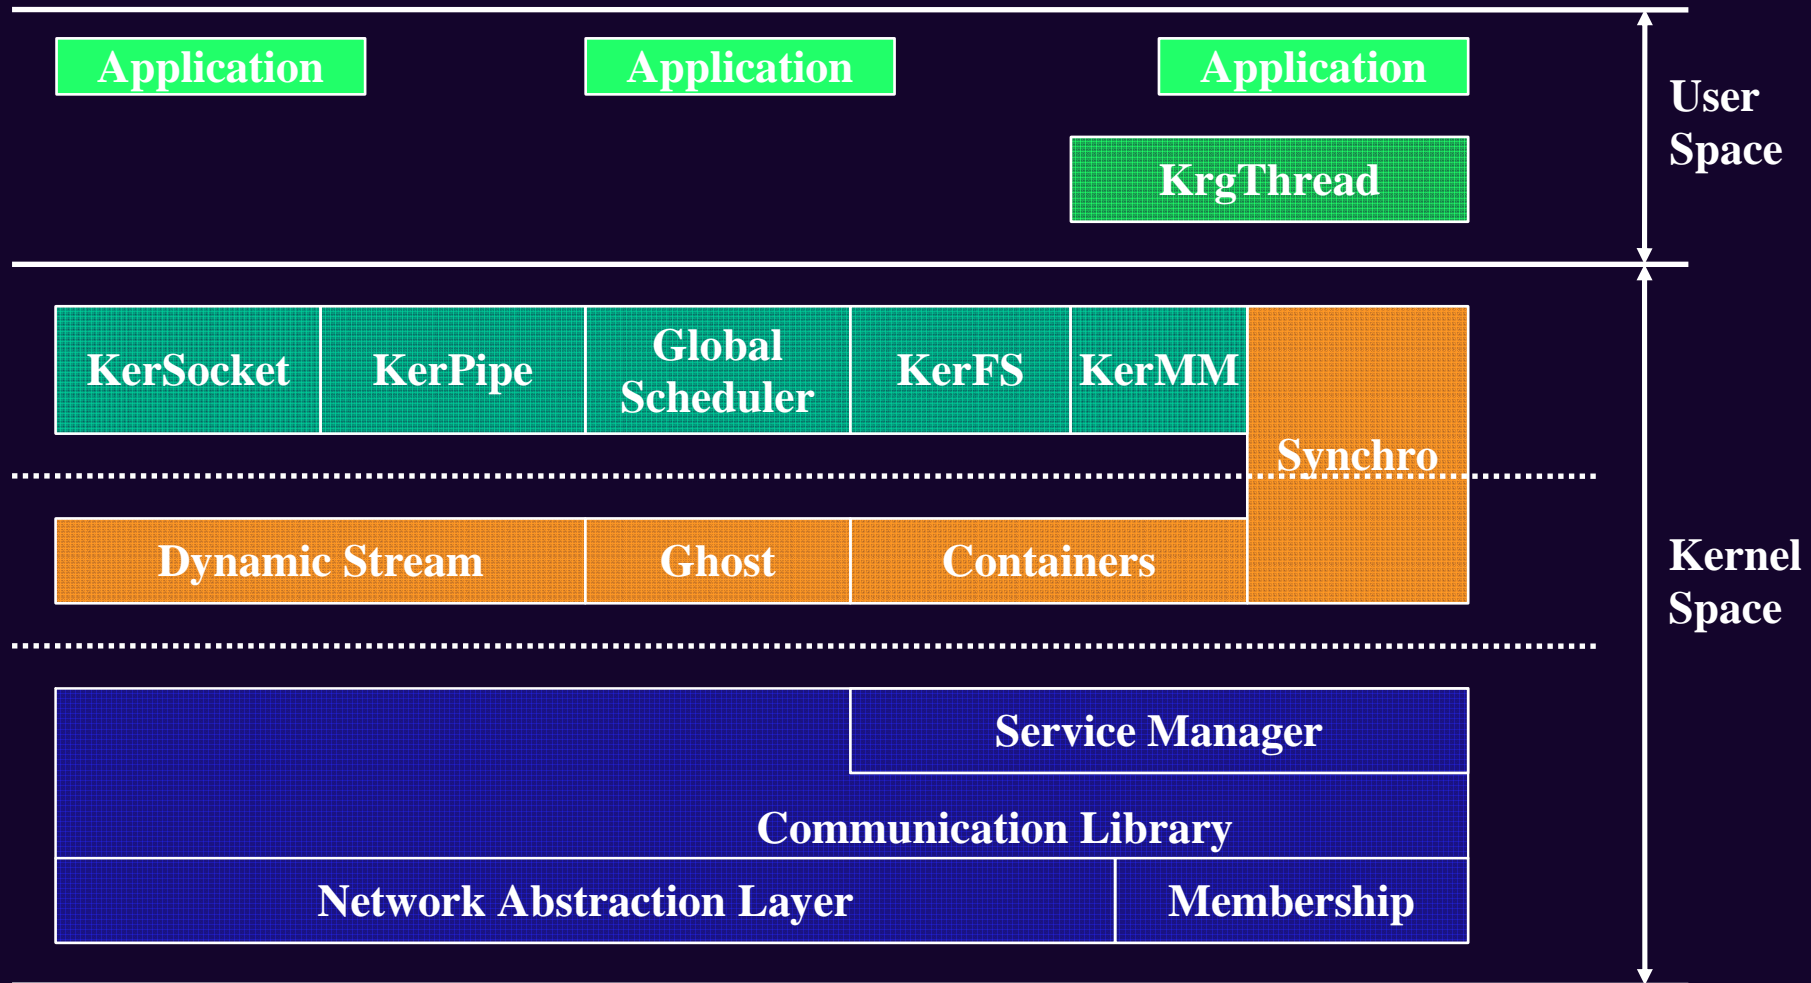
Application

Application

Application

KrgThread

User Space

KerSocket

KerPipe

Global Scheduler

KerFS

KerMM

Synchro

Dynamic Stream

Ghost

Containers

Kernel Space

Service Manager

Communication Library

Network Abstraction Layer

Membership